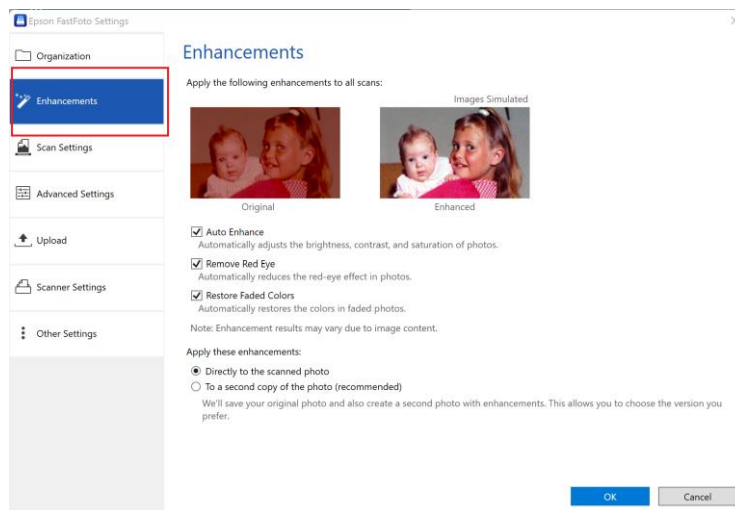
Epson FastFoto Settings

Organization

Enhancements

Scan Settings

Advanced Settings

Upload

Scanner Settings

Other Settings

Enhancements

Apply the following enhancements to all scans:

Images Simulated

Original

Enhanced

Auto Enhance
Automatically adjusts the brightness, contrast, and saturation of photos.

Remove Red Eye
Automatically reduces the red-eye effect in photos.

Restore Faded Colors
Automatically restores the colors in faded photos.

Note: Enhancement results may vary due to image content.

Apply these enhancements:

Directly to the scanned photo

To a second copy of the photo (recommended)

We'll save your original photo and also create a second photo with enhancements. This allows you to choose the version you prefer.

OK

Cancel